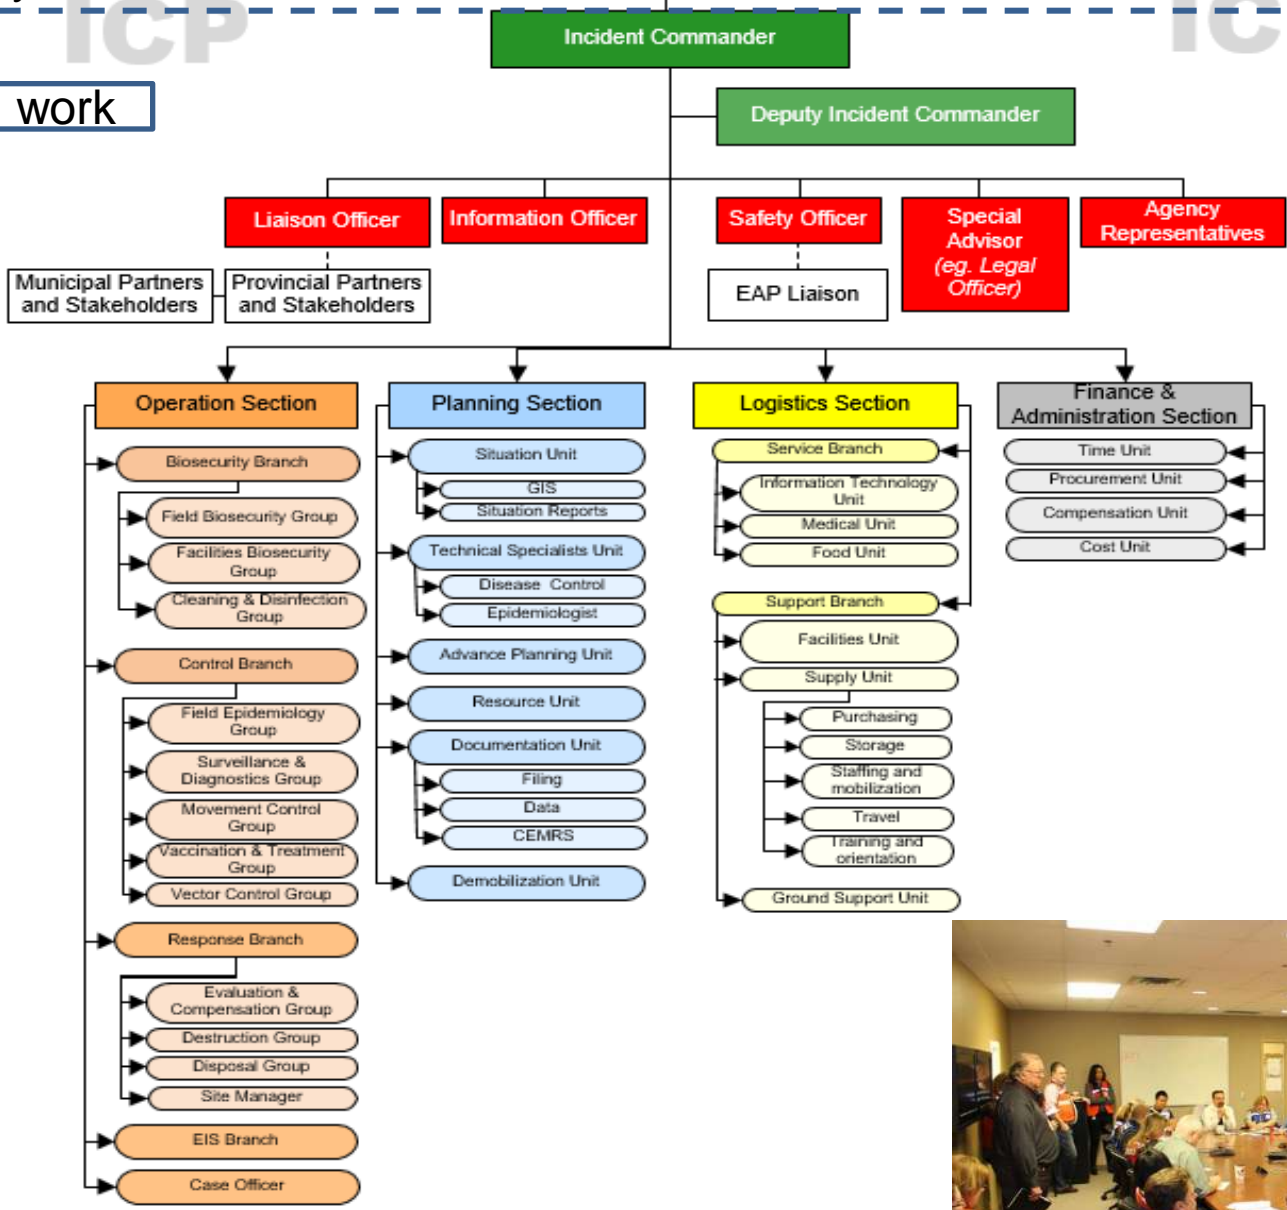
ICP

work

IC

Incident Commander

Deputy Incident Commander

Liaison Officer

Information Officer

Safety Officer

Special Advisor (eg. Legal Officer)

Agency Representatives

Municipal Partners and Stakeholders

Provincial Partners and Stakeholders

EAP Liaison

Operation Section

Biosecurity Branch
Field Biosecurity Group
Facilities Biosecurity Group
Cleaning & Disinfection Group

Control Branch
Field Epidemiology Group
Surveillance & Diagnostics Group
Movement Control Group
Vaccination & Treatment Group
Vector Control Group

Response Branch
Evaluation & Compensation Group
Destruction Group
Disposal Group
Site Manager

EIS Branch

Case Officer

Planning Section

Situation Unit
GIS
Situation Reports
Technical Specialists Unit
Disease Control
Epidemiologist
Advance Planning Unit
Resource Unit
Documentation Unit
Filing
Data
CEMRS
Demobilization Unit

Logistics Section

Service Branch
Information Technology Unit
Medical Unit
Food Unit
Support Branch
Facilities Unit
Supply Unit
Purchasing
Storage
Staffing and mobilization
Travel
Training and orientation
Ground Support Unit

Finance & Administration Section

Time Unit
Procurement Unit
Compensation Unit
Cost Unit